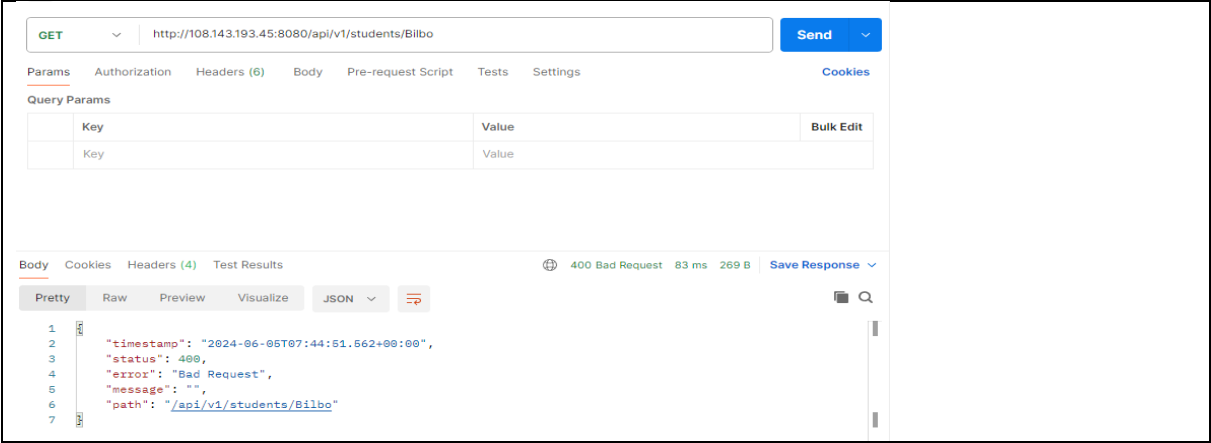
GET http://108.143.193.45:8080/api/v1/students/Bilbo Send

Params Authorization Headers (6) Body Pre-request Script Tests Settings Cookies

Query Params

| | Key | Value | Bulk Edit |
|---|---|---|---|
| | Key | Value | |

Body Cookies Headers (4) Test Results 400 Bad Request 83 ms 269 B Save Response

Pretty Raw Preview Visualize JSON

1 {
2 "timestamp": "2024-06-05T07:44:51.562+00:00",
3 "status": 400,
4 "error": "Bad Request",
5 "message": "",
6 "path": "/api/v1/students/Bilbo"
7 }